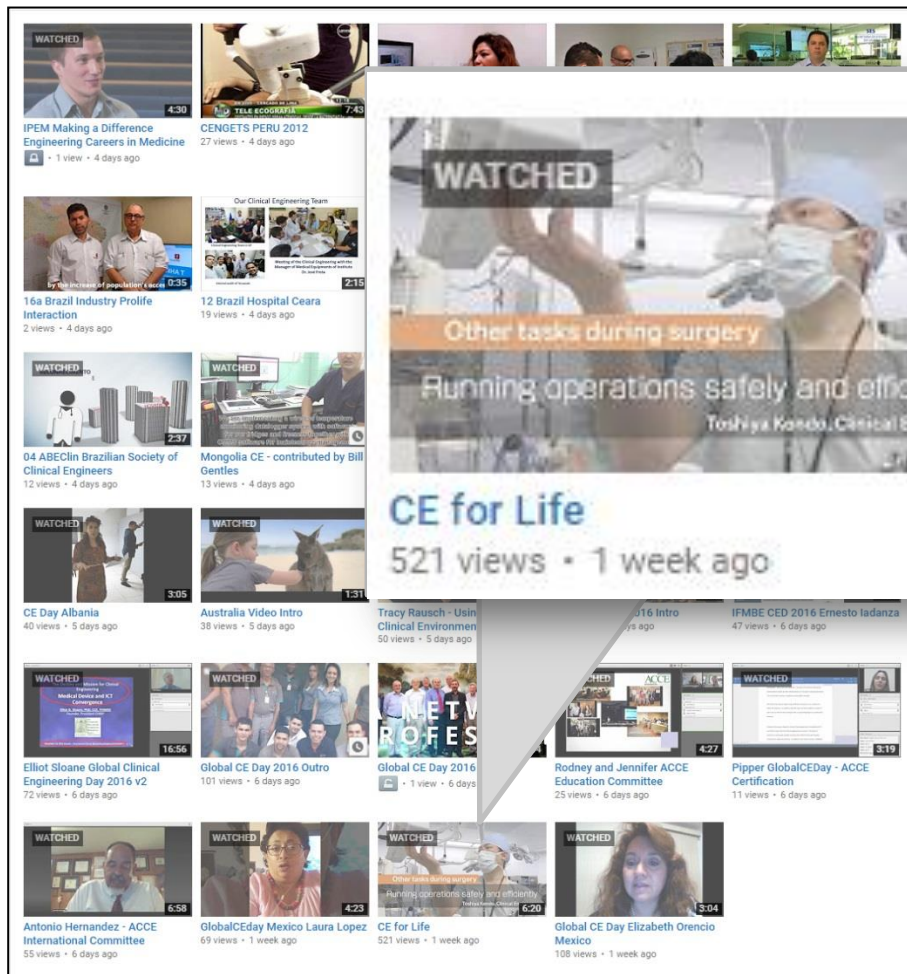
WATCHED
4:30
IPEM Making a Difference Engineering Careers in Medicine
· 1 view · 4 days ago

TELE ECOGRAFIA
7:43
CENGETS PERU 2012
27 views · 4 days ago

WATCHED
Other tasks during surgery
Running operations safely and effic
Toshiya Kondo, Clinical E
CE for Life
521 views · 1 week ago

by the increase of population's acce
0:35
16a Brazil Industry Prolife Interaction
2 views · 4 days ago

Our Clinical Engineering Team
2:15
12 Brazil Hospital Ceara
19 views · 4 days ago

WATCHED
2:37
04 ABEClin Brazilian Society of Clinical Engineers
12 views · 4 days ago

WATCHED
Mongolia CE - contributed by Bill Gentles
13 views · 4 days ago

WATCHED
3:05
CE Day Albania
40 views · 5 days ago

WATCHED
1:31
Australia Video Intro
38 views · 5 days ago

Tracy Rausch - Usin Clinical Environmen
50 views · 5 days ago

016 Intro
ys ago

IFMBE CED 2016 Ernesto Iadanza
47 views · 6 days ago

WATCHED
Medical Device and ICT Convergence
16:56
Elliot Sloane Global Clinical Engineering Day 2016 v2
72 views · 6 days ago

WATCHED
Global CE Day 2016 Outro
101 views · 6 days ago

NETW ROFES
Global CE Day 2016
· 1 view · 6 days

CHED
ACCE
4:27
Rodney and Jennifer ACCE Education Committee
25 views · 6 days ago

WATCHED
3:19
Pipper GlobalCEDay - ACCE Certification
11 views · 6 days ago

WATCHED
6:58
Antonio Hernandez - ACCE International Committee
55 views · 6 days ago

WATCHED
4:23
GlobalCEday Mexico Laura Lopez
69 views · 1 week ago

WATCHED
Other tasks during surgery
Running operations safely and efficiently
6:20
CE for Life
521 views · 1 week ago

WATCHED
3:04
Global CE Day Elizabeth Orencio Mexico
108 views · 1 week ago